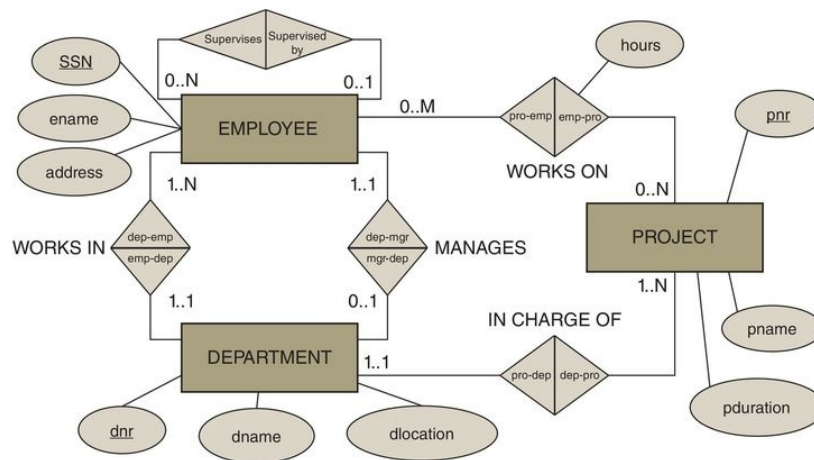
Supervises
Supervised by
0..N
0..1
SSN
ename
address
EMPLOYEE
0..M
hours
pro-emp
emp-pro
WORKS ON
pnr
0..N
1..N
1..1
WORKS IN
dep-emp
emp-dep
dep-mgr
mgr-dep
MANAGES
PROJECT
1..1
0..1
1..N
IN CHARGE OF
DEPARTMENT
1..1
pro-dep
dep-pro
pname
pduration
dnr
dname
dlocation